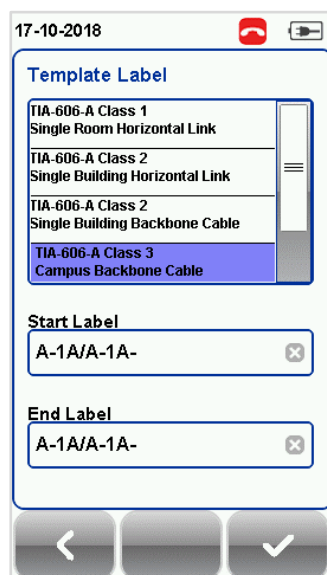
17-10-2018

Template Label

TIA-606-A Class 1
Single Room Horizontal Link

TIA-606-A Class 2
Single Building Horizontal Link

TIA-606-A Class 2
Single Building Backbone Cable

TIA-606-A Class 3
Campus Backbone Cable

Start Label
A-1A/A-1A-

End Label
A-1A/A-1A-